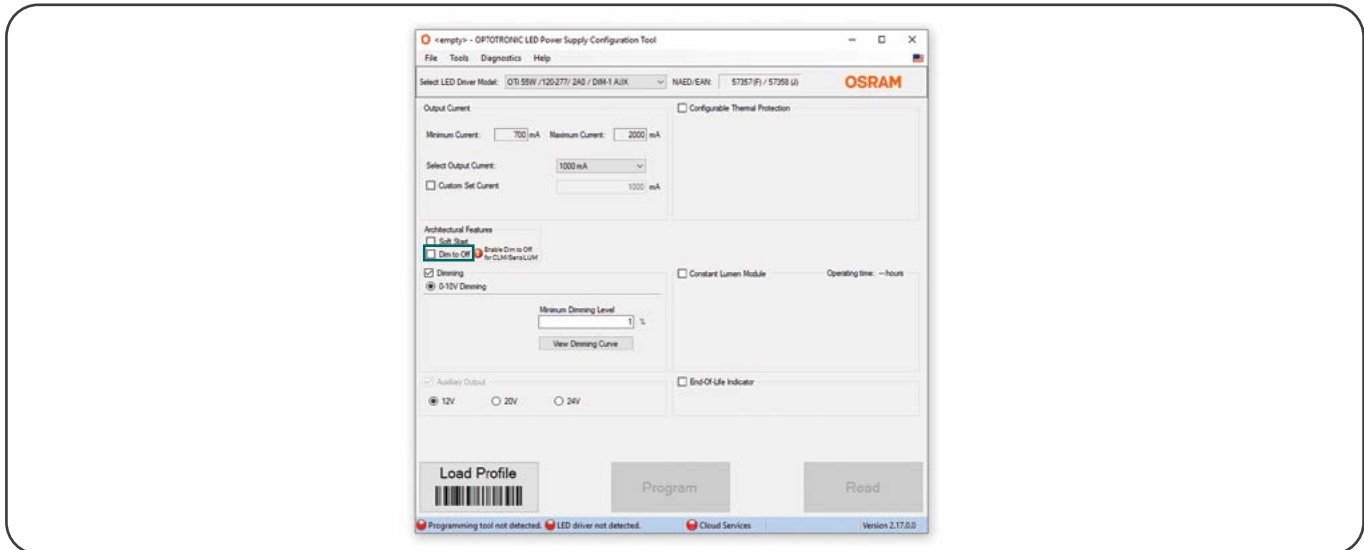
<empty> - OPTOTRONIC LED Power Supply Configuration Tool

File Tools Diagnostics Help

Select LED Driver Model: OTi 55W /120-277/ 2A0 / DIM-1 AUX NAED/EAN: 57357 (F) / 57358 (J) OSRAM

Output Current

Minimum Current: 700 mA Maximum Current: 2000 mA

Select Output Current: 1000 mA

Custom Set Current 1000 mA

Configurable Thermal Protection

Architectural Features

Soft Start

Dim to Off

Enable Dim to Off for CLM/SensiLUM

Dimming

0-10V Dimming

Minimum Dimming Level

1 %

View Dimming Curve

Constant Lumen Module Operating time: --hours

Auxiliary Output

12V 20V 24V

End-Of-Life Indicator

Load Profile

Program

Read

Programming tool not detected. LED driver not detected. Cloud Services Version 2.17.0.0